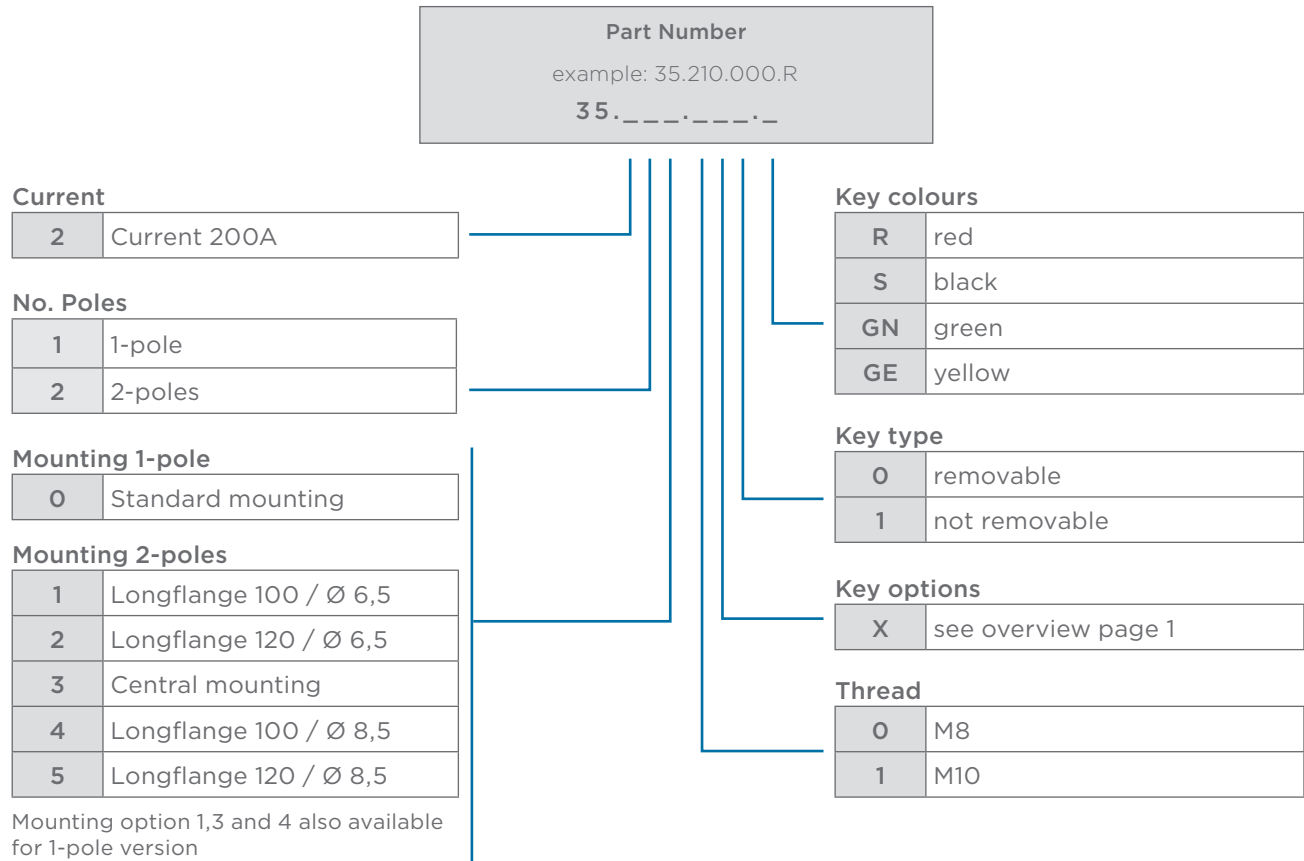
Part Number

example: 35.210.000.R

35.\_\_\_.\_\_\_.\_

Current

| 2 | Current 200A |
|---|---|

No. Poles

| 1 | 1-pole |
|---|---|
| 2 | 2-poles |

Mounting 1-pole

| 0 | Standard mounting |
|---|---|

Mounting 2-poles

| 1 | Longflange 100 / Ø 6,5 |
|---|---|
| 2 | Longflange 120 / Ø 6,5 |
| 3 | Central mounting |
| 4 | Longflange 100 / Ø 8,5 |
| 5 | Longflange 120 / Ø 8,5 |

Mounting option 1,3 and 4 also available for 1-pole version

Key colours

| R | red |
|---|---|
| S | black |
| GN | green |
| GE | yellow |

Key type

| 0 | removable |
|---|---|
| 1 | not removable |

Key options

| X | see overview page 1 |
|---|---|

Thread

| 0 | M8 |
|---|---|
| 1 | M10 |